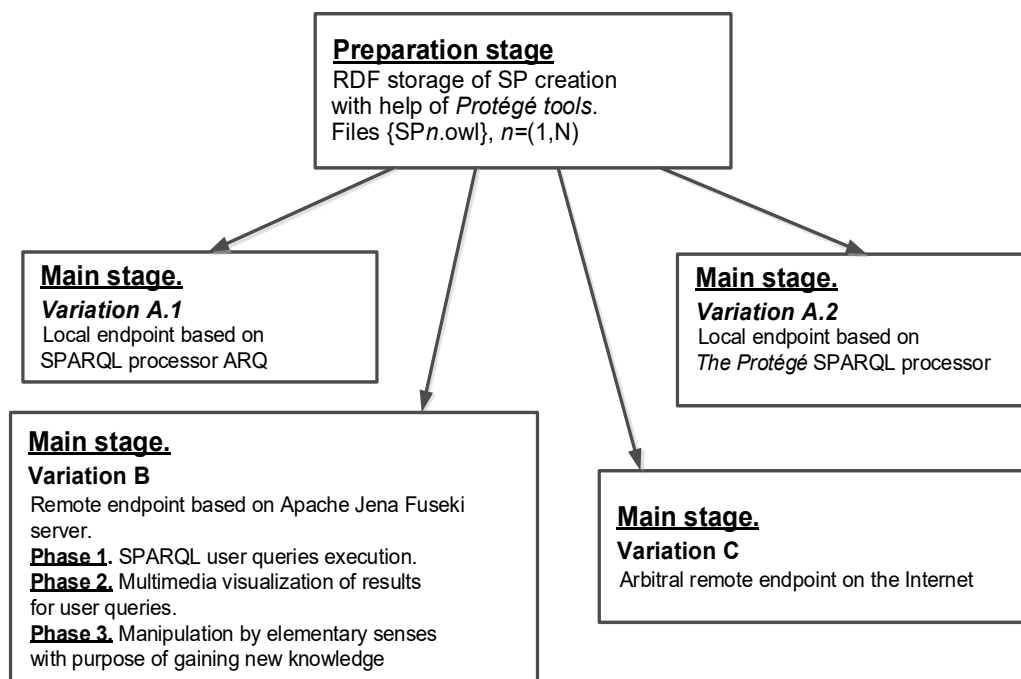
Preparation stage
RDF storage of SP creation with help of Protégé tools. Files {SPn.owl}, n=(1,N)

Main stage.
Variation A.1
Local endpoint based on SPARQL processor ARQ

Main stage.
Variation A.2
Local endpoint based on The Protégé SPARQL processor

Main stage.
Variation B
Remote endpoint based on Apache Jena Fuseki server.
Phase 1. SPARQL user queries execution.
Phase 2. Multimedia visualization of results for user queries.
Phase 3. Manipulation by elementary senses with purpose of gaining new knowledge

Main stage.
Variation C
Arbitral remote endpoint on the Internet